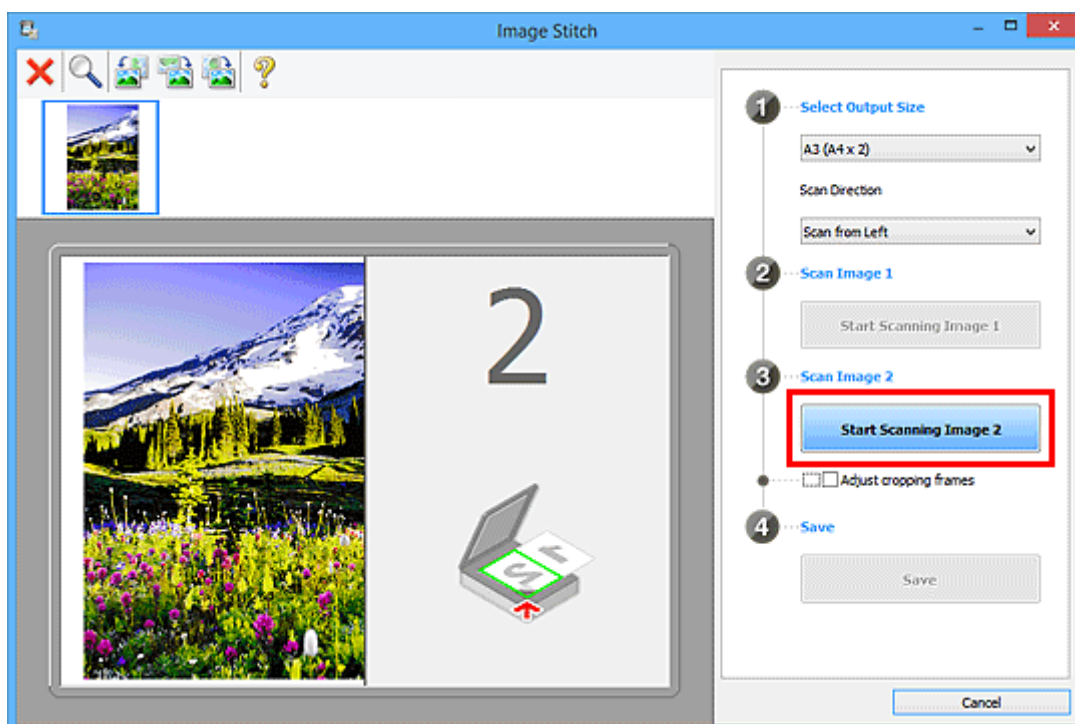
Image Stitch

2

1 Select Output Size

A3 (A4 x 2)

Scan Direction

Scan from Left

2 Scan Image 1

Start Scanning Image 1

3 Scan Image 2

Start Scanning Image 2

Adjust cropping frames

4 Save

Save

Cancel